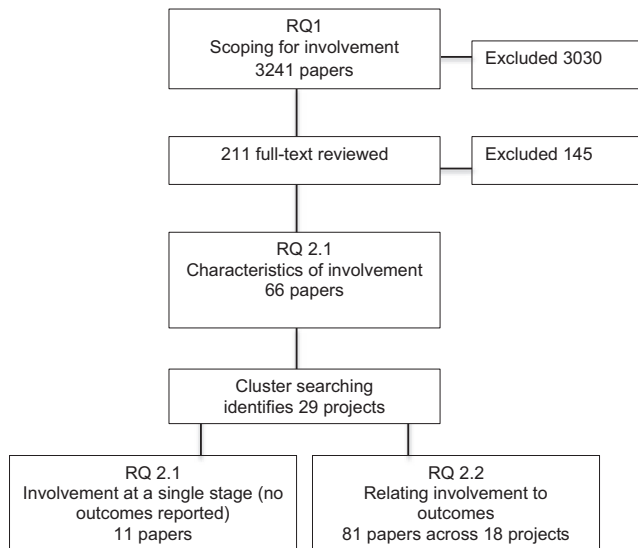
RQ1
Scoping for involvement
3241 papers

Excluded 3030

211 full-text reviewed

Excluded 145

RQ 2.1
Characteristics of involvement
66 papers

Cluster searching
identifies 29 projects

RQ 2.1
Involvement at a single stage (no outcomes reported)
11 papers

RQ 2.2
Relating involvement to outcomes
81 papers across 18 projects